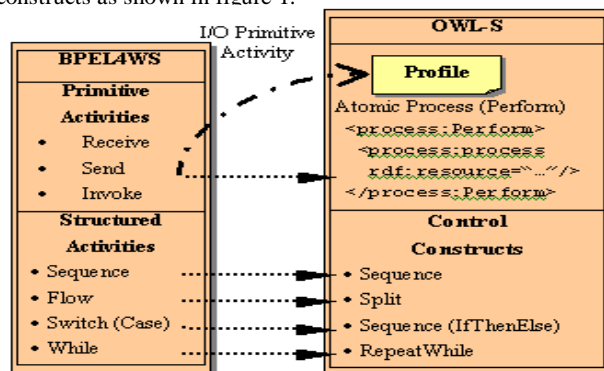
constructs as shown in figure 1.

I/O Primitive Activity

BPEL4WS

Primitive Activities

• Receive
• Send
• Invoke

Structured Activities

• Sequence
• Flow
• Switch (Case)
• While

OWL-S

Profile

Atomic Process (Perform)
<process:Perform>
<process:process rdf:resource="…"/>
</process:Perform>

Control Constructs

• Sequence
• Split
• Sequence (IfThenElse)
• RepeatWhile